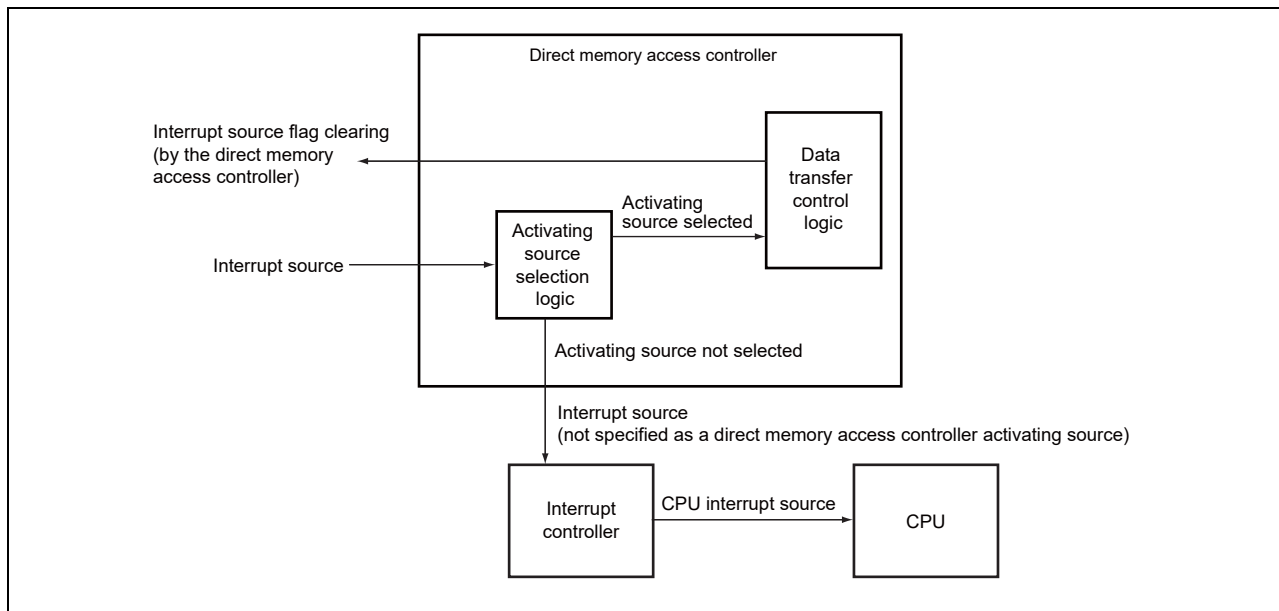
Direct memory access controller

Interrupt source flag clearing (by the direct memory access controller)

Data transfer control logic

Activating source selected

Activating source selection logic

Interrupt source

Activating source not selected

Interrupt source
(not specified as a direct memory access controller activating source)

Interrupt controller

CPU interrupt source

CPU